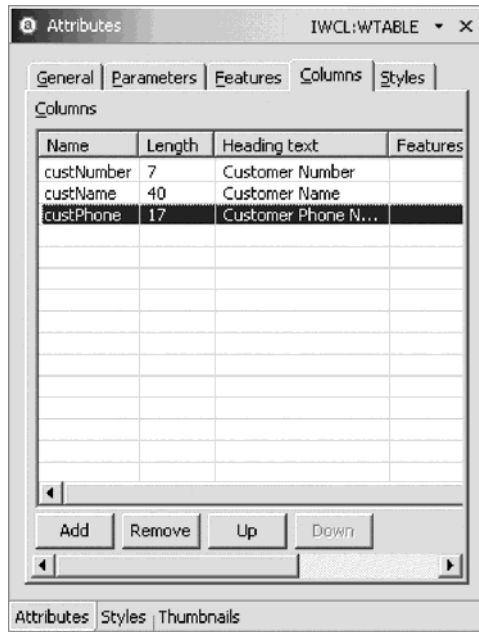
Attributes IWCL:WTABLE ▾ ✕

General | Parameters | Features | Columns | Styles

Columns

| Name | Length | Heading text | Features |
|---|---|---|---|
| custNumber | 7 | Customer Number | |
| custName | 40 | Customer Name | |
| custPhone | 17 | Customer Phone N... | |

Add Remove Up Down

Attributes Styles Thumbnails